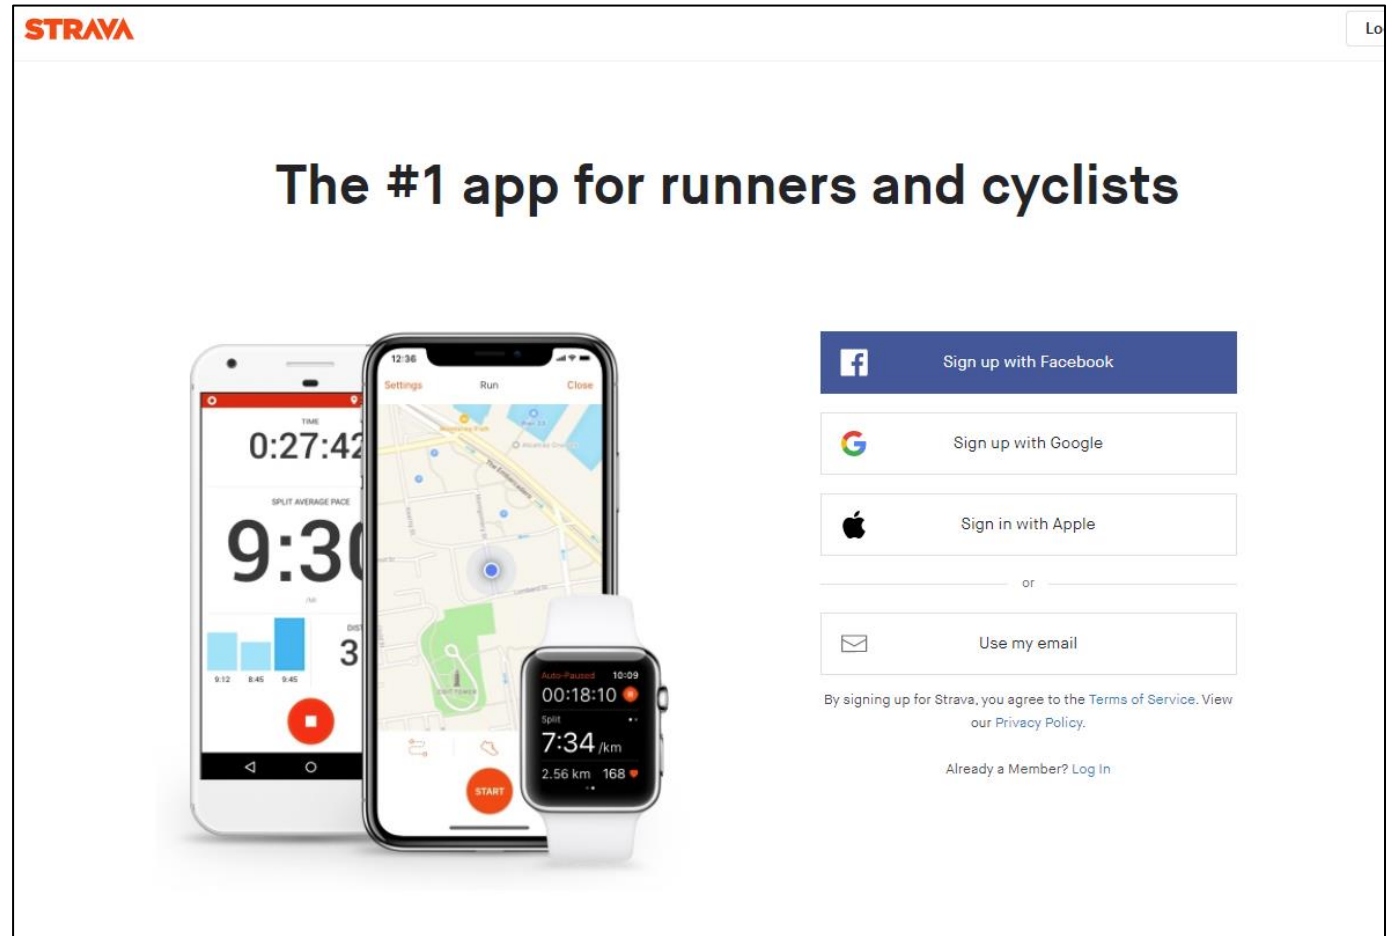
STRAVA

Lo

The #1 app for runners and cyclists

TIME
0:27:42

SPLIT AVERAGE PACE
9:30
/MI

DIST
3

9:12 8:45 9:45

12:36
Settings Run Close

START

Auto-Paused 10:09
00:18:10
Split
7:34 /km
2.56 km 168

Sign up with Facebook

Sign up with Google

Sign in with Apple

or

Use my email

By signing up for Strava, you agree to the Terms of Service. View our Privacy Policy.

Already a Member? Log In